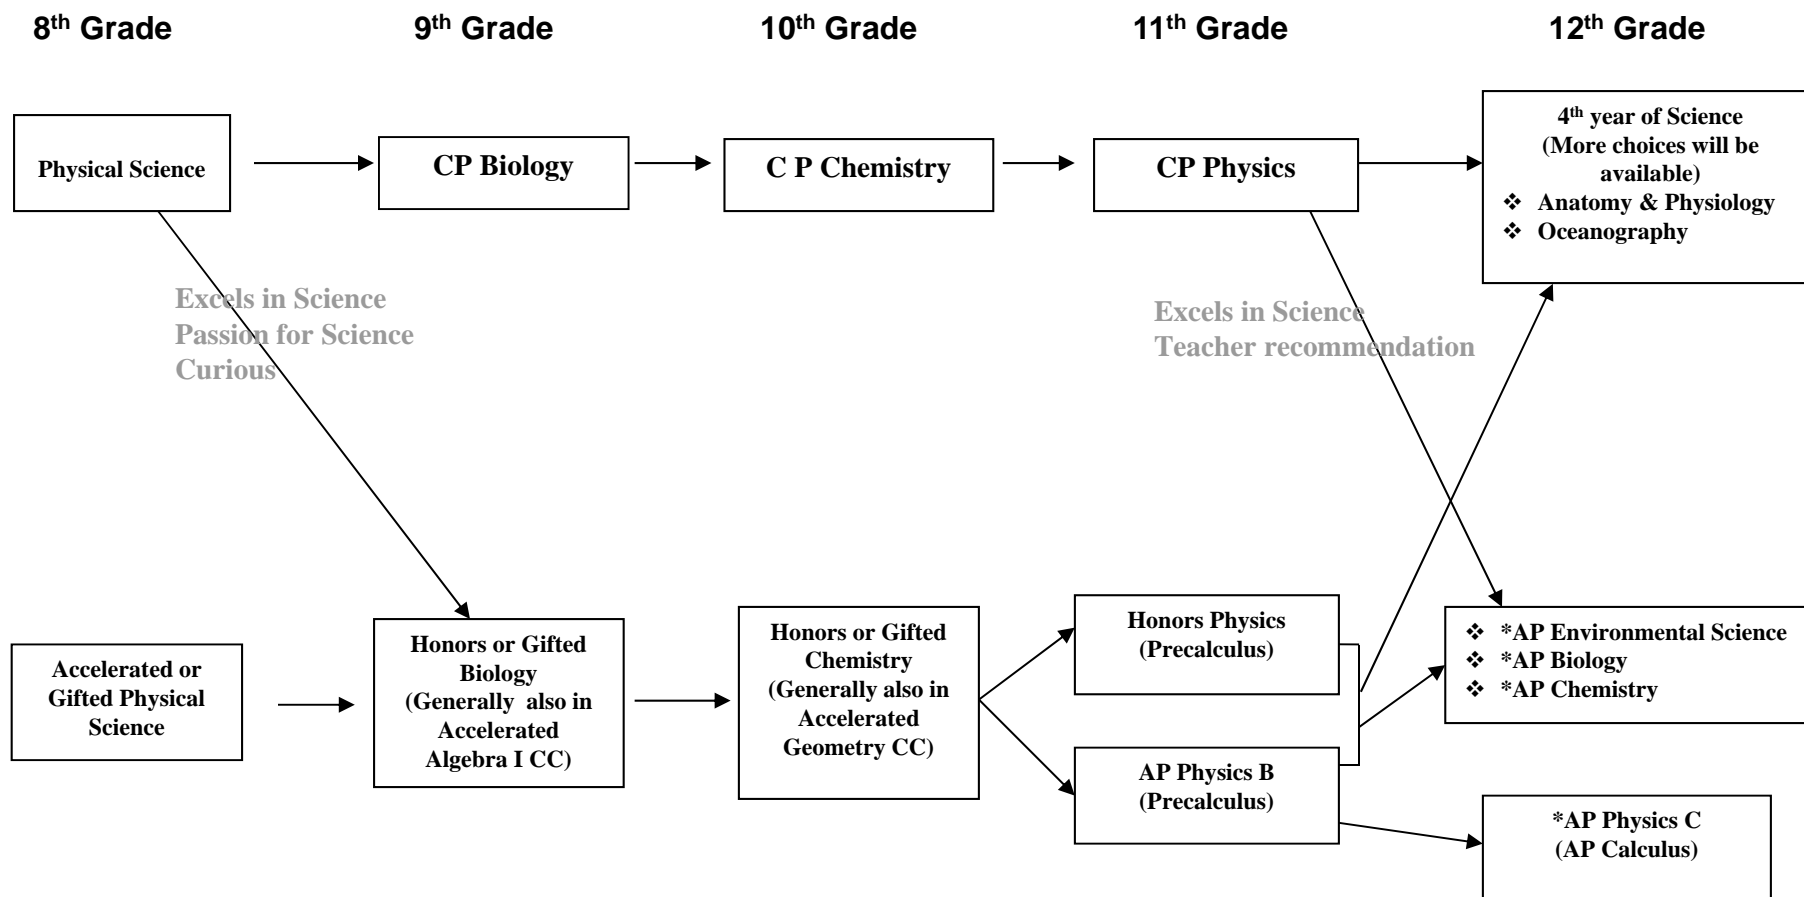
8th Grade

9th Grade

10th Grade

11th Grade

12th Grade

Physical Science

CP Biology

C P Chemistry

CP Physics

4th year of Science (More choices will be available)
❖ Anatomy & Physiology
❖ Oceanography

Excels in Science
Passion for Science
Curious

Excels in Science
Teacher recommendation

Accelerated or Gifted Physical Science

Honors or Gifted Biology (Generally also in Accelerated Algebra I CC)

Honors or Gifted Chemistry (Generally also in Accelerated Geometry CC)

Honors Physics (Precalculus)

AP Physics B (Precalculus)

❖ *AP Environmental Science
❖ *AP Biology
❖ *AP Chemistry

*AP Physics C (AP Calculus)